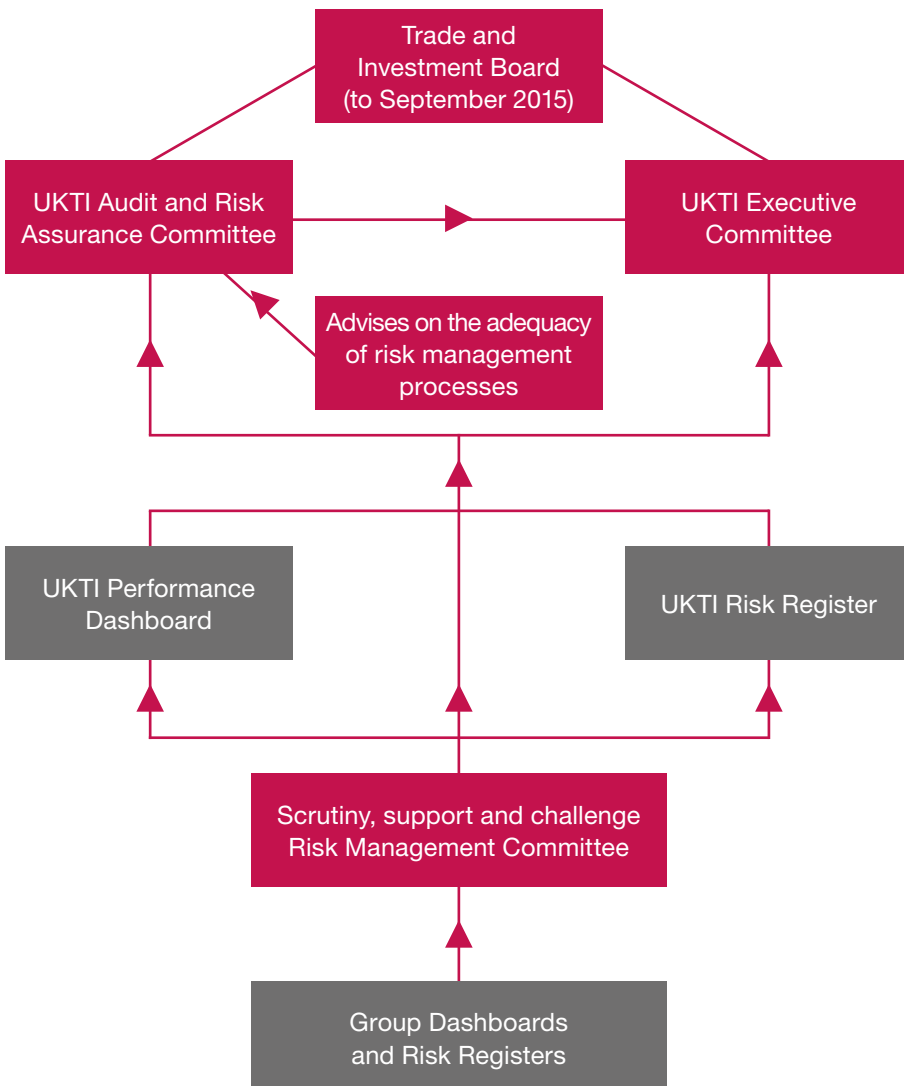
Trade and Investment Board (to September 2015)

UKTI Audit and Risk Assurance Committee

UKTI Executive Committee

Advises on the adequacy of risk management processes

UKTI Performance Dashboard

UKTI Risk Register

Scrutiny, support and challenge Risk Management Committee

Group Dashboards and Risk Registers